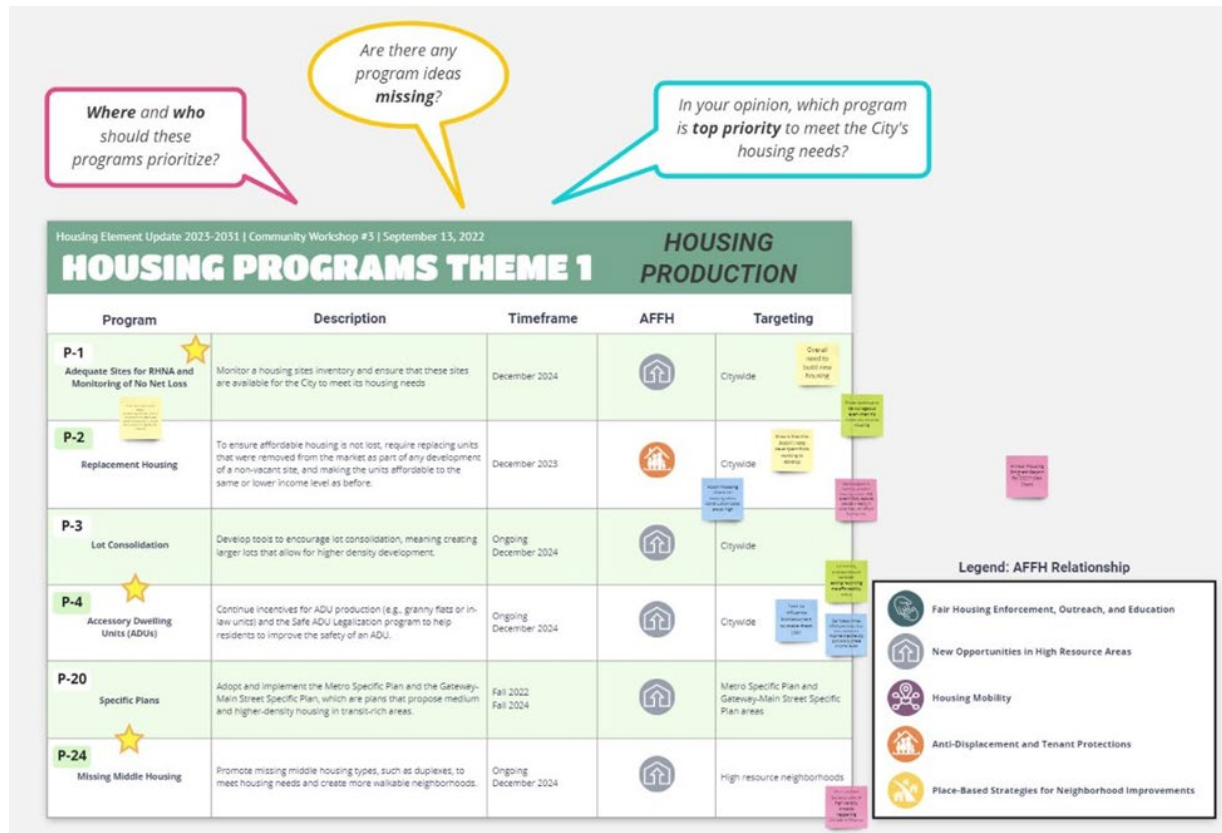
**Where** and **who** should these programs prioritize?

Are there any program ideas **missing**?

In your opinion, which program is **top priority** to meet the City's housing needs?

Housing Element Update 2023-2031 | Community Workshop #3 | September 13, 2022

HOUSING PROGRAMS THEME 1

HOUSING PRODUCTION

| Program | Description | Timeframe | AFFH | Targeting |
|---|---|---|---|---|
| P-1 Adequate Sites for RHNA and Monitoring of No Net Loss | Monitor a housing sites inventory and ensure that these sites are available for the City to meet its housing needs | December 2024 | | Citywide |
| P-2 Replacement Housing | To ensure affordable housing is not lost, require replacing units that were removed from the market as part of any development of a non-vacant site, and making the units affordable to the same or lower income level as before. | December 2023 | | Citywide |
| P-3 Lot Consolidation | Develop tools to encourage lot consolidation, meaning creating larger lots that allow for higher density development. | Ongoing December 2024 | | Citywide |
| P-4 Accessory Dwelling Units (ADUs) | Continue incentives for ADU production (e.g., granny flats or in-law units) and the Safe ADU Legalization program to help residents to improve the safety of an ADU. | Ongoing December 2024 | | Citywide |
| P-20 Specific Plans | Adopt and implement the Metro Specific Plan and the Gateway-Main Street Specific Plan, which are plans that propose medium and higher-density housing in transit-rich areas. | Fall 2022 Fall 2024 | | Metro Specific Plan and Gateway-Main Street Specific Plan areas |
| P-24 Missing Middle Housing | Promote missing middle housing types, such as duplexes, to meet housing needs and create more walkable neighborhoods. | Ongoing December 2024 | | High resource neighborhoods |

Overall need to build new housing

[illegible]

Legend: AFFH Relationship

Fair Housing Enforcement, Outreach, and Education

New Opportunities in High Resource Areas

Housing Mobility

Anti-Displacement and Tenant Protections

Place-Based Strategies for Neighborhood Improvements